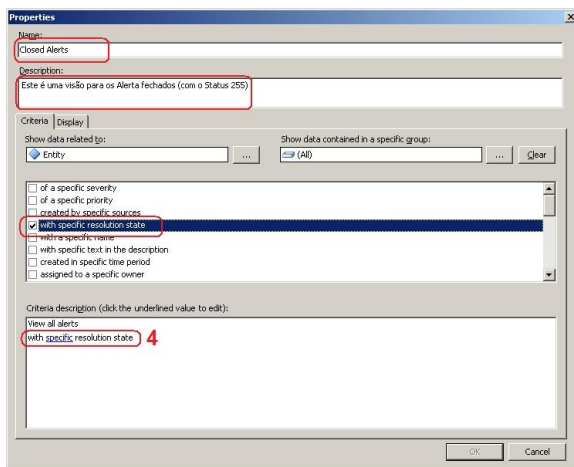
Properties

Name:
Closed Alerts

Description:
Este é uma visão para os Alerta fechados (com o Status 255)

Criteria | Display

Show data related to:
Entity ...

Show data contained in a specific group:
(All) ... Clear

of a specific severity
of a specific priority
created by specific sources
with specific resolution state
with a specific name
with specific text in the description
created in specific time period
assigned to a specific owner

Criteria description (click the underlined value to edit):
View all alerts
with specific resolution state 4

OK Cancel